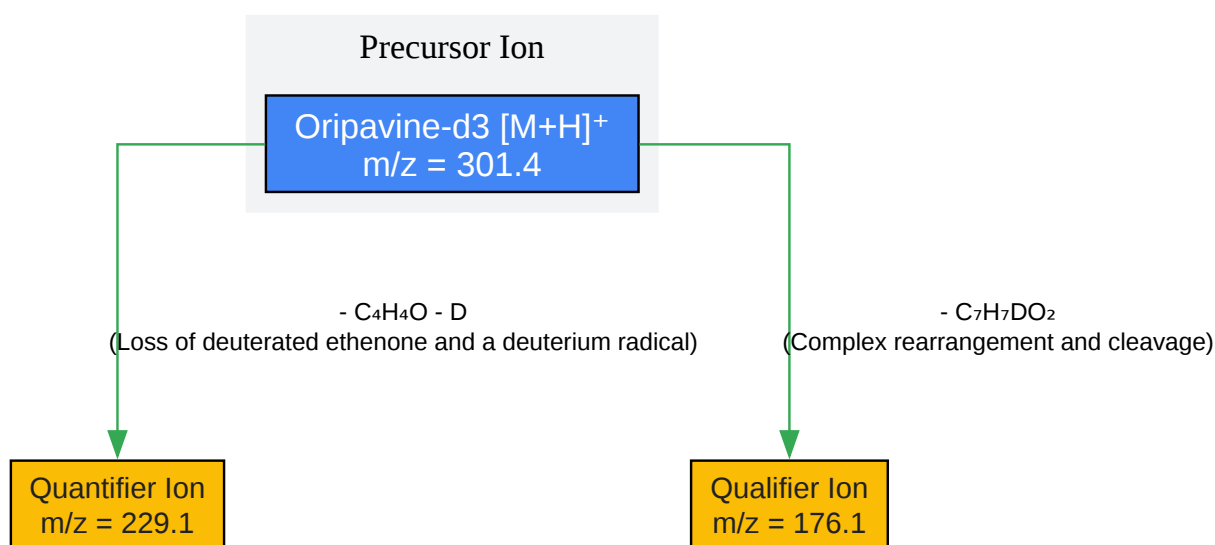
Precursor Ion

Oripavine-d3 $[M+H]^+$
m/z = 301.4

- $C_4H_4O$ - D
(Loss of deuterated ethenone and a deuterium radical)

- $C_7H_7DO_2$
(Complex rearrangement and cleavage)

Quantifier Ion
m/z = 229.1

Qualifier Ion
m/z = 176.1